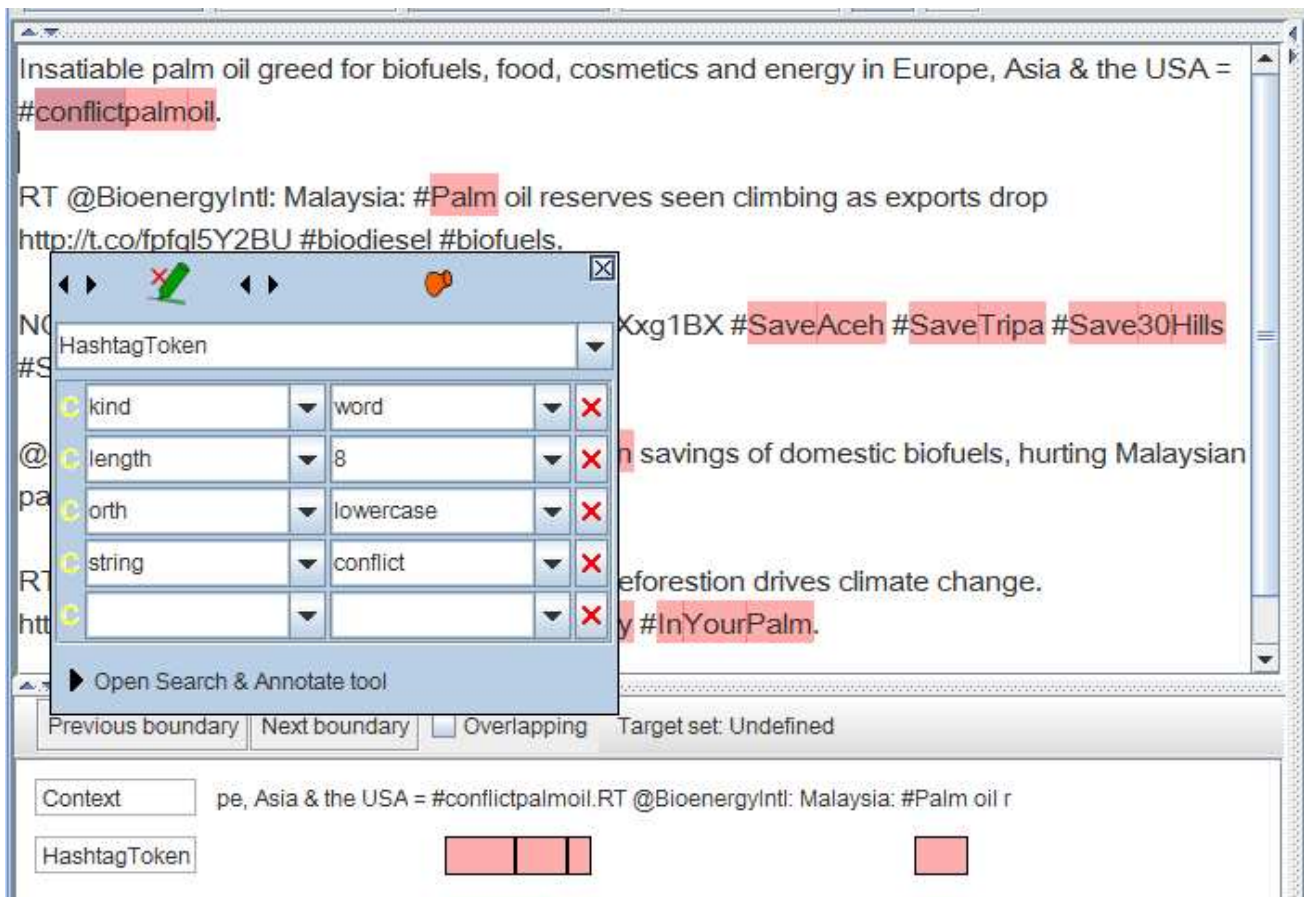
Insatiable palm oil greed for biofuels, food, cosmetics and energy in Europe, Asia & the USA = #conflictpalmoil.

RT @BioenergyIntl: Malaysia: #Palm oil reserves seen climbing as exports drop http://t.co/fpfql5Y2BU #biodiesel #biofuels.

N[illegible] Xxg1BX #SaveAceh #SaveTripa #Save30Hills #S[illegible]

@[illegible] n savings of domestic biofuels, hurting Malaysian pa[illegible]

RT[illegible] eforestion drives climate change. htt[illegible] y #InYourPalm.

HashtagToken

| | | |
|---|---|---|
| kind | word | ✕ |
| length | 8 | ✕ |
| orth | lowercase | ✕ |
| string | conflict | ✕ |
| | | ✕ |

Open Search & Annotate tool

Previous boundary Next boundary Overlapping Target set: Undefined

Context pe, Asia & the USA = #conflictpalmoil.RT @BioenergyIntl: Malaysia: #Palm oil r

HashtagToken